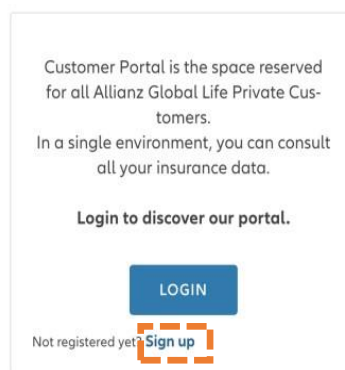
Customer Portal is the space reserved for all Allianz Global Life Private Customers.
In a single environment, you can consult all your insurance data.

Login to discover our portal.

LOGIN

Not registered yet? Sign up